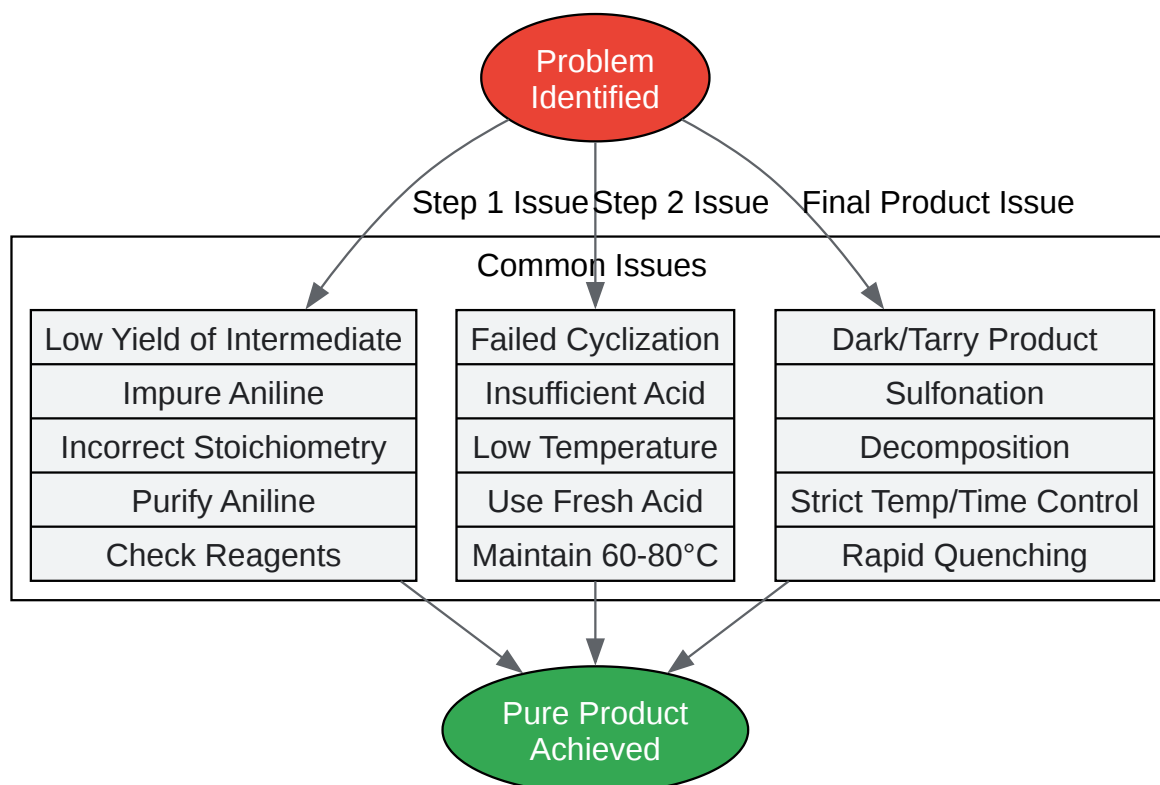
Problem Identified

Step 1 Issue

Step 2 Issue

Final Product Issue

Common Issues

Low Yield of Intermediate
Impure Aniline
Incorrect Stoichiometry
Purify Aniline
Check Reagents

Failed Cyclization
Insufficient Acid
Low Temperature
Use Fresh Acid
Maintain 60-80°C

Dark/Tarry Product
Sulfonation
Decomposition
Strict Temp/Time Control
Rapid Quenching

Pure Product Achieved